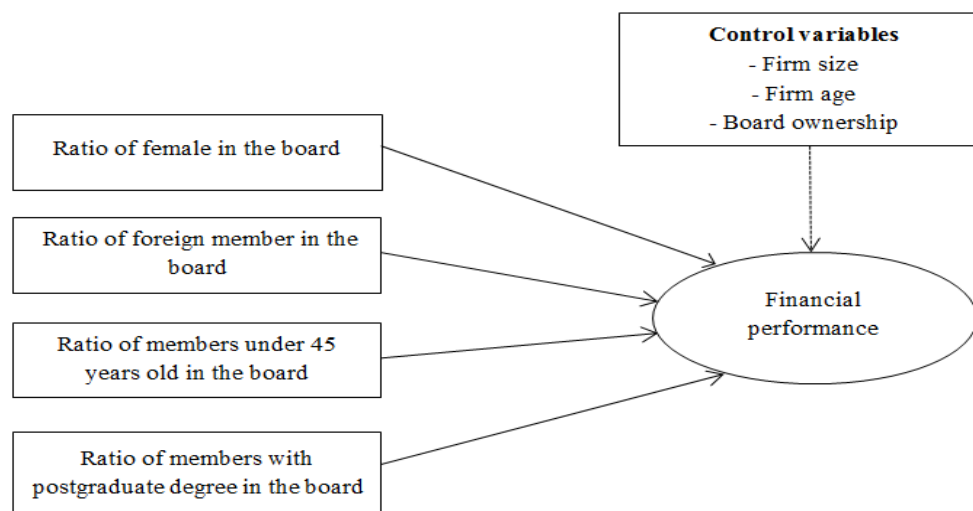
Control variables
- Firm size
- Firm age
- Board ownership

Ratio of female in the board

Ratio of foreign member in the board

Ratio of members under 45 years old in the board

Ratio of members with postgraduate degree in the board

Financial performance